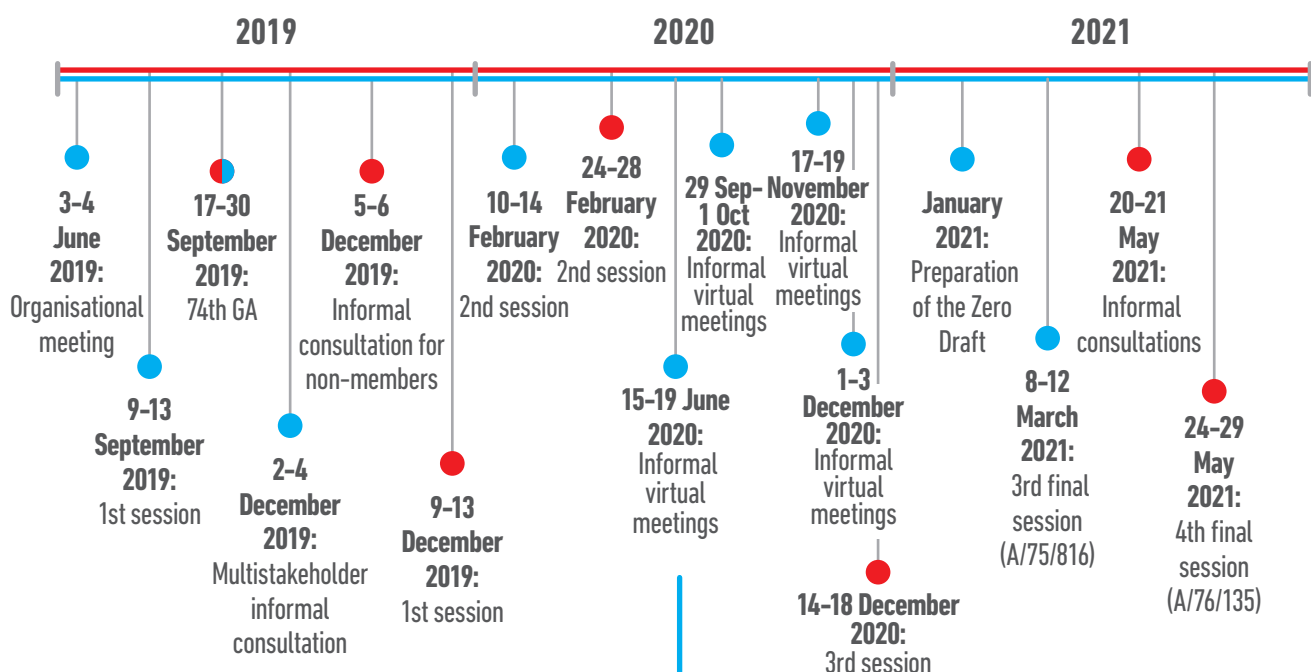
2019

2020

2021

3-4 June 2019: Organisational meeting

9-13 September 2019: 1st session

17-30 September 2019: 74th GA

2-4 December 2019: Multistakeholder informal consultation

5-6 December 2019: Informal consultation for non-members

9-13 December 2019: 1st session

10-14 February 2020: 2nd session

24-28 February 2020: 2nd session

15-19 June 2020: Informal virtual meetings

29 Sep-1 Oct 2020: Informal virtual meetings

17-19 November 2020: Informal virtual meetings

1-3 December 2020: Informal virtual meetings

14-18 December 2020: 3rd session

January 2021: Preparation of the Zero Draft

8-12 March 2021: 3rd final session (A/75/816)

20-21 May 2021: Informal consultations

24-29 May 2021: 4th final session (A/76/135)